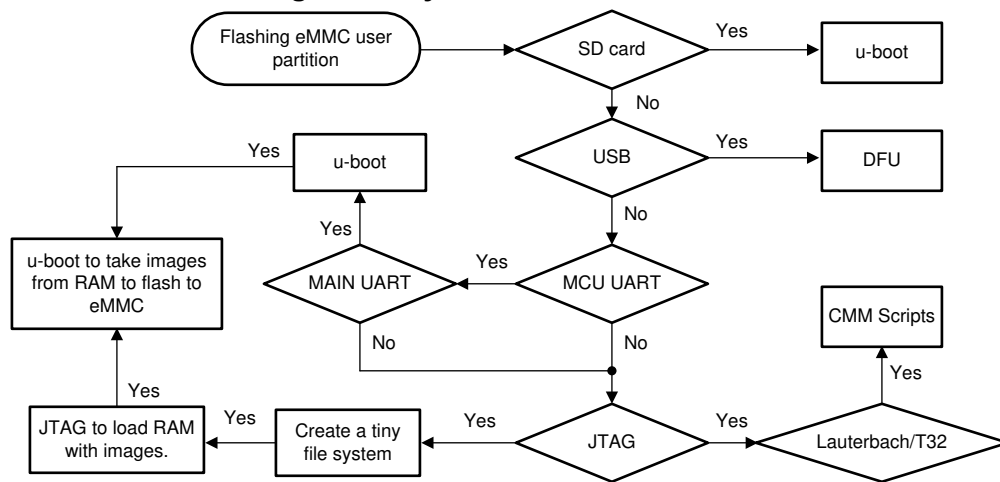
Flashing eMMC user partition

SD card

Yes

u-boot

No

USB

Yes

DFU

No

Yes

u-boot

Yes

u-boot to take images from RAM to flash to eMMC

MAIN UART

Yes

MCU UART

No

No

CMM Scripts

Yes

Yes

JTAG to load RAM with images.

Yes

Create a tiny file system

Yes

JTAG

Yes

Lauterbach/T32